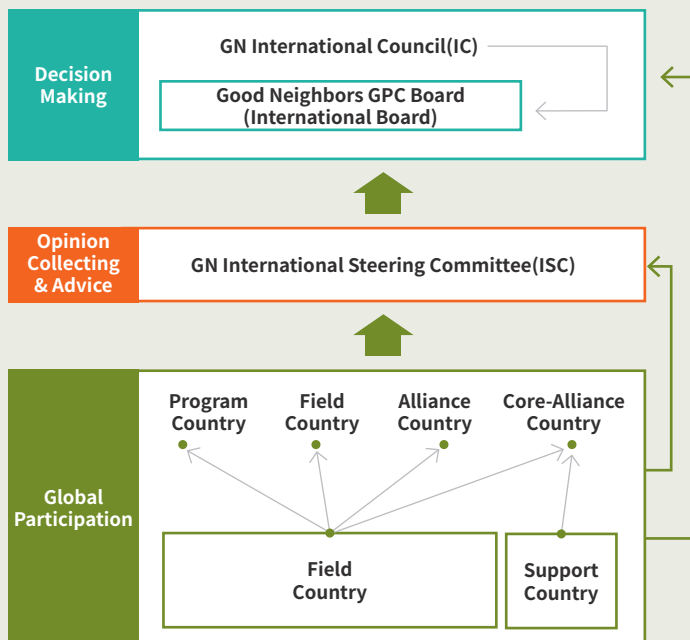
Decision Making

GN International Council(IC)

Good Neighbors GPC Board (International Board)

Opinion Collecting & Advice

GN International Steering Committee(ISC)

Global Participation

Program Country

Field Country

Alliance Country

Core-Alliance Country

Field Country

Support Country